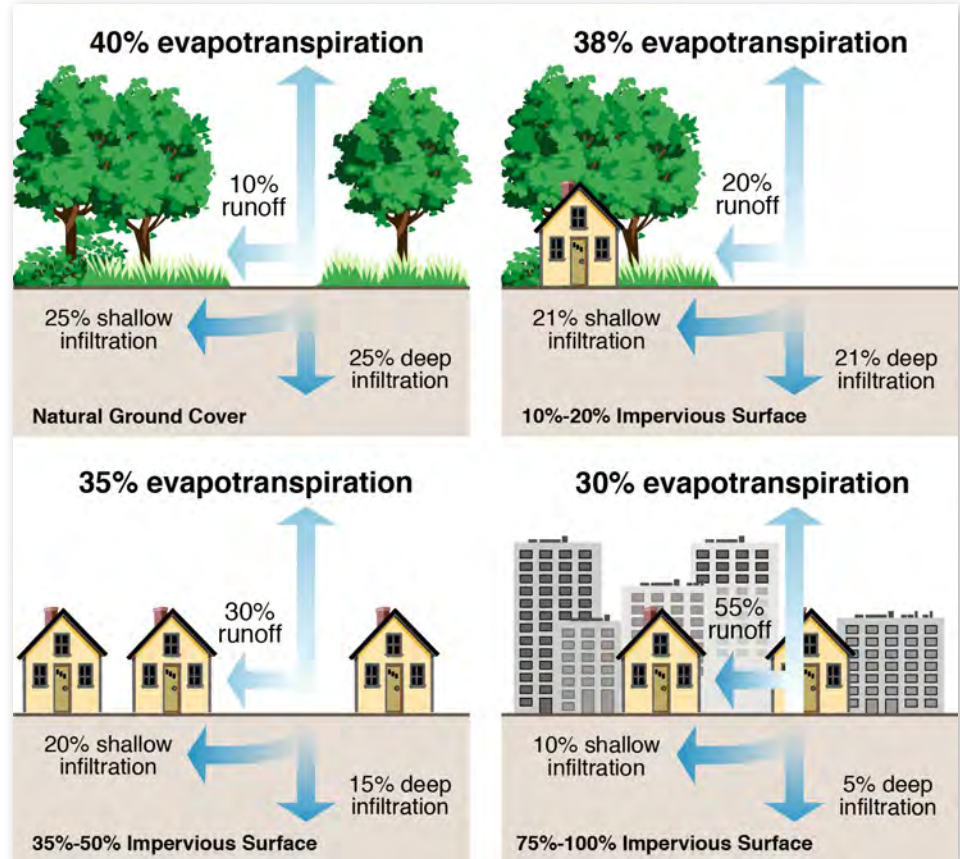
40% evapotranspiration

10% runoff

25% shallow infiltration

25% deep infiltration

Natural Ground Cover

38% evapotranspiration

20% runoff

21% shallow infiltration

21% deep infiltration

10%-20% Impervious Surface

35% evapotranspiration

30% runoff

20% shallow infiltration

15% deep infiltration

35%-50% Impervious Surface

30% evapotranspiration

55% runoff

10% shallow infiltration

5% deep infiltration

75%-100% Impervious Surface